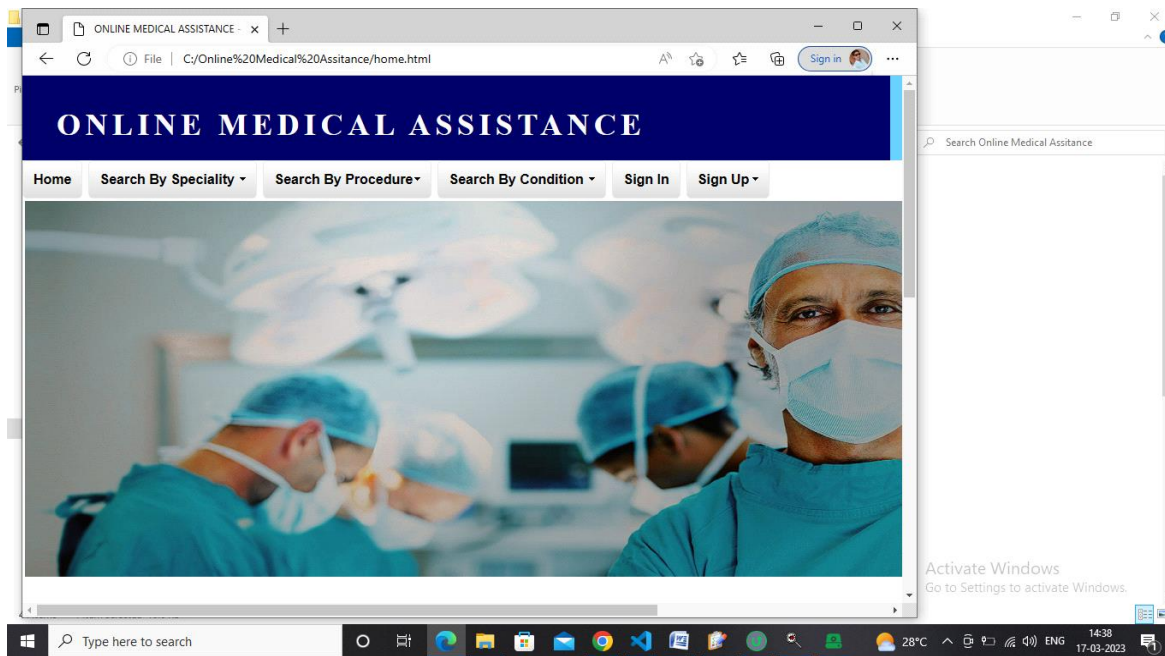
ONLINE MEDICAL ASSISTANCE ×

File | C:/Online%20Medical%20Assitance/home.html

Sign in

ONLINE MEDICAL ASSISTANCE

Home | Search By Speciality | Search By Procedure | Search By Condition | Sign In | Sign Up

Search Online Medical Assitance

Activate Windows
Go to Settings to activate Windows.

Type here to search

28°C ENG 14:38 17-03-2023